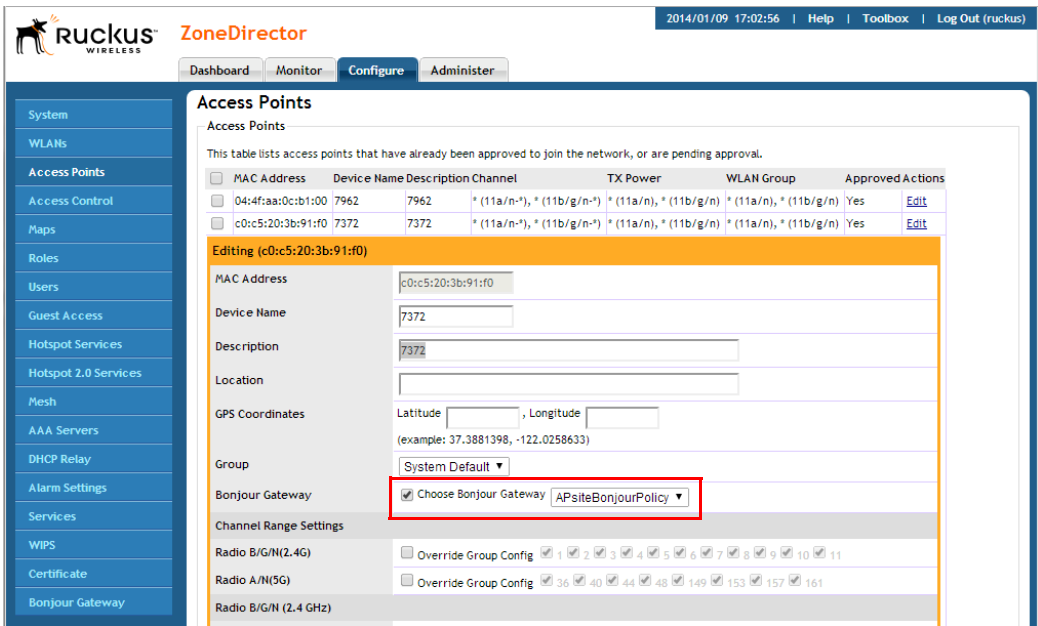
Ruckus WIRELESS

ZoneDirector

2014/01/09 17:02:56 | Help | Toolbox | Log Out (ruckus)

Dashboard Monitor Configure Administer

System
WLANs
Access Points
Access Control
Maps
Roles
Users
Guest Access
Hotspot Services
Hotspot 2.0 Services
Mesh
AAA Servers
DHCP Relay
Alarm Settings
Services
WIPS
Certificate
Bonjour Gateway

Access Points

Access Points

This table lists access points that have already been approved to join the network, or are pending approval.

| | MAC Address | Device Name | Description | Channel | TX Power | WLAN Group | Approved | Actions |
|---|---|---|---|---|---|---|---|---|
| | 04:4f:aa:0c:b1:00 | 7962 | 7962 | * (11a/n-*), * (11b/g/n-*) | * (11a/n), * (11b/g/n) | * (11a/n), * (11b/g/n) | Yes | Edit |
| | c0:c5:20:3b:91:f0 | 7372 | 7372 | * (11a/n-*), * (11b/g/n-*) | * (11a/n), * (11b/g/n) | * (11a/n), * (11b/g/n) | Yes | Edit |

Editing (c0:c5:20:3b:91:f0)

MAC Address c0:c5:20:3b:91:f0

Device Name 7372

Description 7372

Location

GPS Coordinates Latitude , Longitude
(example: 37.3881398, -122.0258633)

Group System Default

Bonjour Gateway Choose Bonjour Gateway APsiteBonjourPolicy

Channel Range Settings

Radio B/G/N(2.4G) Override Group Config 1 2 3 4 5 6 7 8 9 10 11

Radio A/N(5G) Override Group Config 36 40 44 48 149 153 157 161

Radio B/G/N (2.4 GHz)